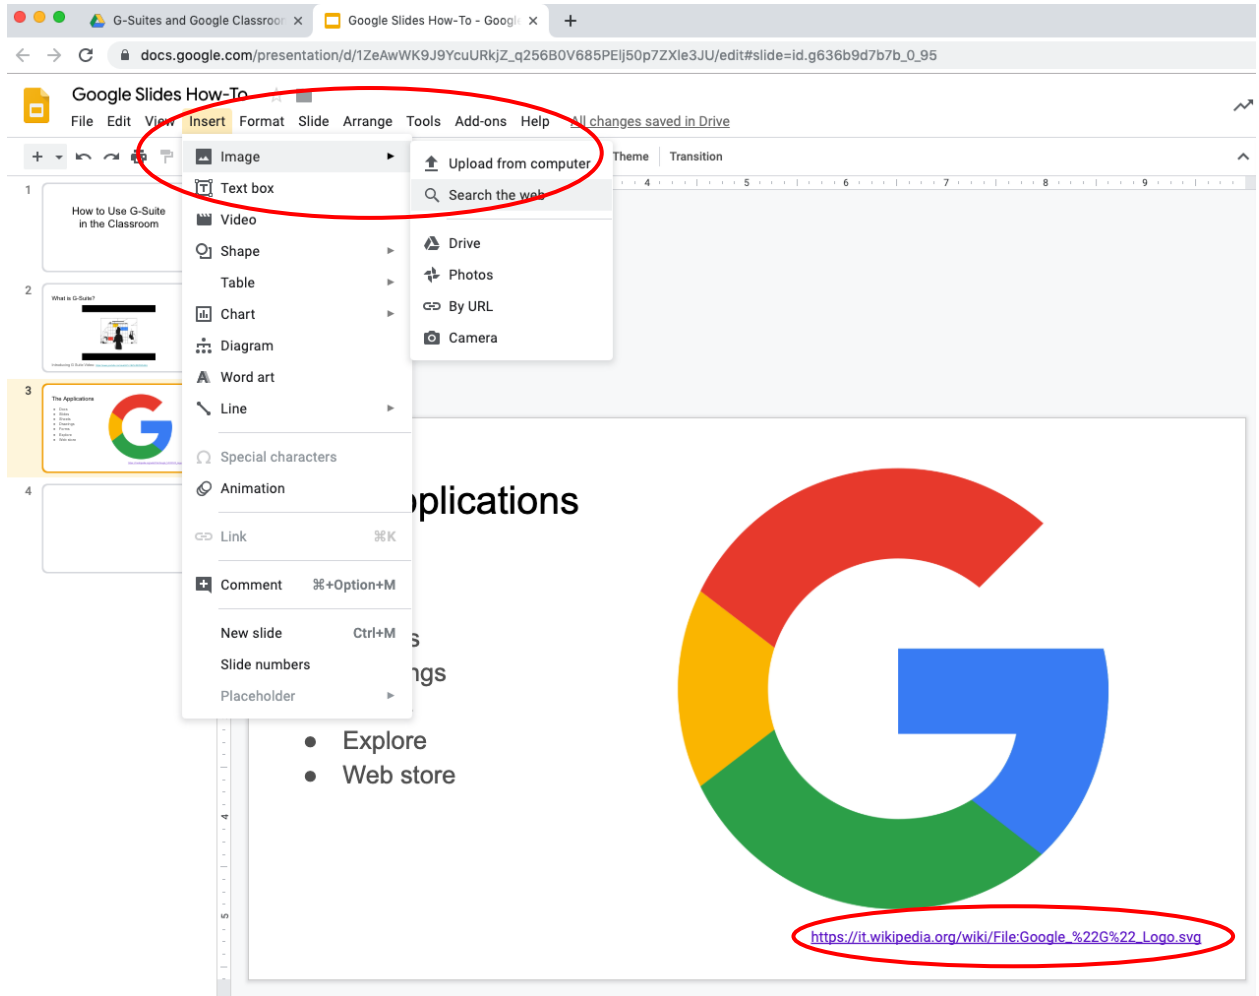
G-Suites and Google Classroo ×
Google Slides How-To - Googl ×
+

docs.google.com/presentation/d/1ZeAwWK9J9YcuURkjZ_q256B0V685PElj50p7ZXle3JU/edit#slide=id.g636b9d7b7b_0_95

Google Slides How-To
File Edit View Insert Format Slide Arrange Tools Add-ons Help All changes saved in Drive

Theme Transition

1
How to Use G-Suite in the Classroom

2
What is G-Suite?

3
The Applications

4

Image
Text box
Video
Shape
Table
Chart
Diagram
Word art
Line
Special characters
Animation
Link ⌘K
Comment ⌘+Option+M
New slide Ctrl+M
Slide numbers
Placeholder

Upload from computer
Search the web
Drive
Photos
By URL
Camera

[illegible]plications
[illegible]s
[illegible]ngs
● Explore
● Web store

https://it.wikipedia.org/wiki/File:Google_%22G%22_Logo.svg